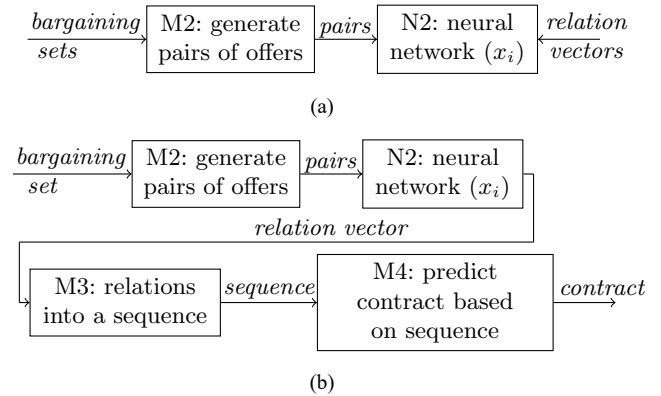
*bargaining sets*

M2: generate pairs of offers

*pairs*

N2: neural network $(x_i)$

*relation vectors*

(a)

*bargaining set*

M2: generate pairs of offers

*pairs*

N2: neural network $(x_i)$

*relation vector*

M3: relations into a sequence

*sequence*

M4: predict contract based on sequence

*contract*

(b)